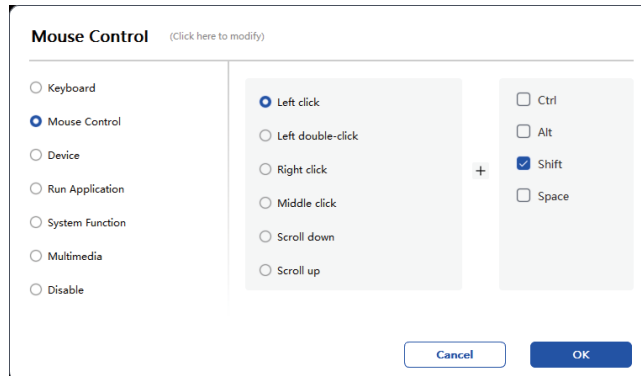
Mouse Control (Click here to modify)

Keyboard
Mouse Control
Device
Run Application
System Function
Multimedia
Disable

Left click
Left double-click
Right click
Middle click
Scroll down
Scroll up

+

Ctrl
Alt
Shift
Space

Cancel
OK